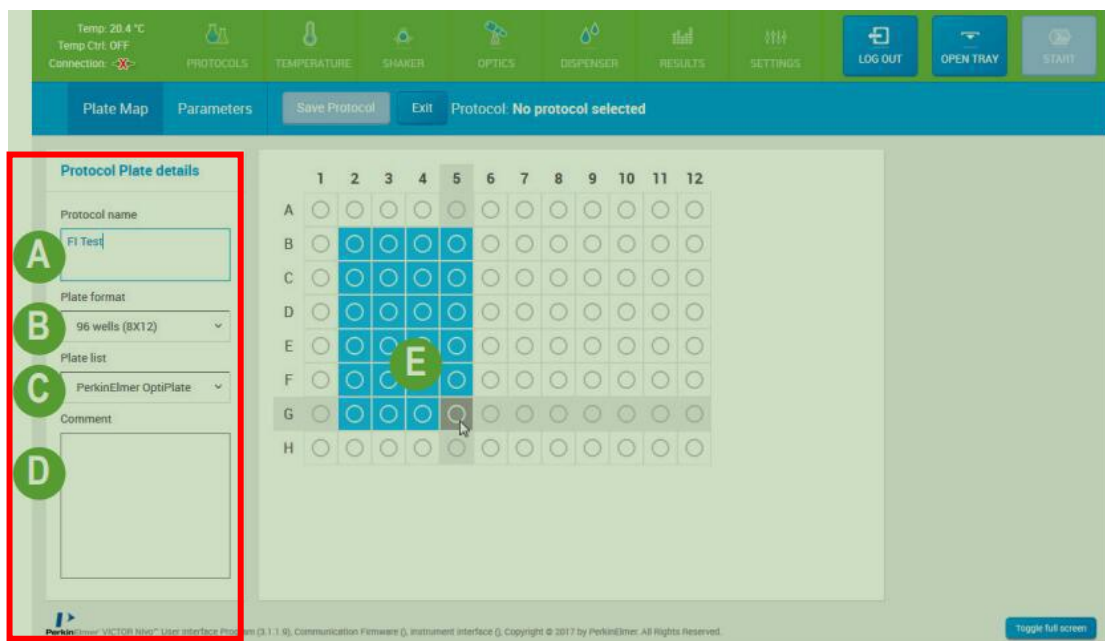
Temp: 20.4 °C
Temp Ctrl: OFF
Connection:

PROTOCOLS TEMPERATURE SHAKER OPTICS DISPENSER RESULTS SETTINGS LOG OUT OPEN TRAY START

Plate Map Parameters Save Protocol Exit Protocol: No protocol selected

Protocol Plate details

Protocol name

A

FI Test

Plate format

B

96 wells (8X12)

Plate list

C

PerkinElmer OptiPlate

Comment

D

1 2 3 4 5 6 7 8 9 10 11 12

A
B
C
D
E
F
G
H

E

PerkinElmer VICTOR Nivo™ User Interface Pro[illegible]m (3.1.1.9), Communication Firmware (), Instrument Interface (), Copyright © 2017 by PerkinElmer. All Rights Reserved.

Toggle full screen